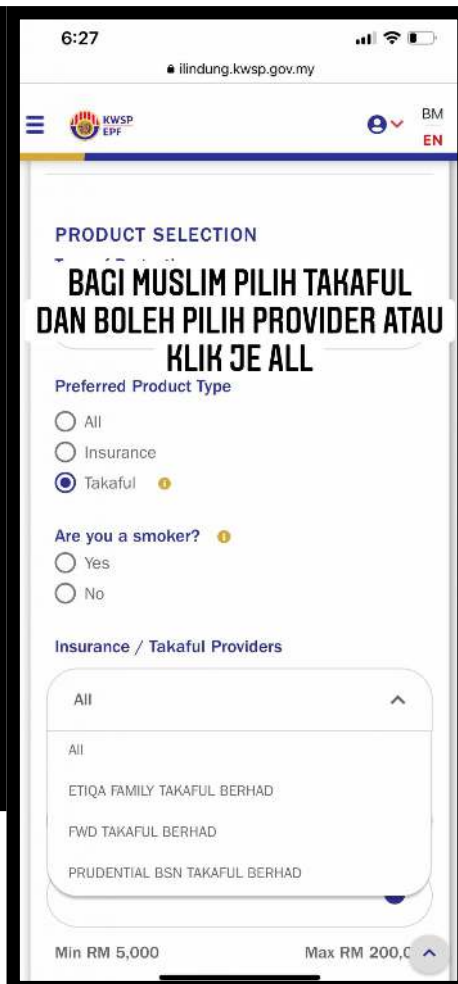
6:27

ilindung.kwsp.gov.my

KWSP EPF

BM
EN

PRODUCT SELECTION

BAGI MUSLIM PILIH TAKAFUL DAN BOLEH PILIH PROVIDER ATAU KLIK JE ALL

Preferred Product Type

All

Insurance

Takaful

Are you a smoker?

Yes

No

Insurance / Takaful Providers

All

All

ETIQA FAMILY TAKAFUL BERHAD

FWD TAKAFUL BERHAD

PRUDENTIAL BSN TAKAFUL BERHAD

Min RM 5,000

Max RM 200,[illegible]